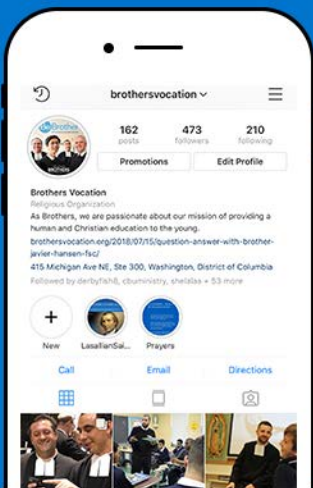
brothersvocation

162 posts
473 followers
210 following

Promotions
Edit Profile

Brothers Vocation
Religious Organization
As Brothers, we are passionate about our mission of providing a human and Christian education to the young.
brothersvocation.org/2018/07/15/question-answer-with-brother-javier-hansen-fsc/
415 Michigan Ave NE, Ste 300, Washington, District of Columbia
Followed by derbyfish8, cbuministry, shelallas + 53 more

New
LasallianSai...
Prayers

Call
Email
Directions